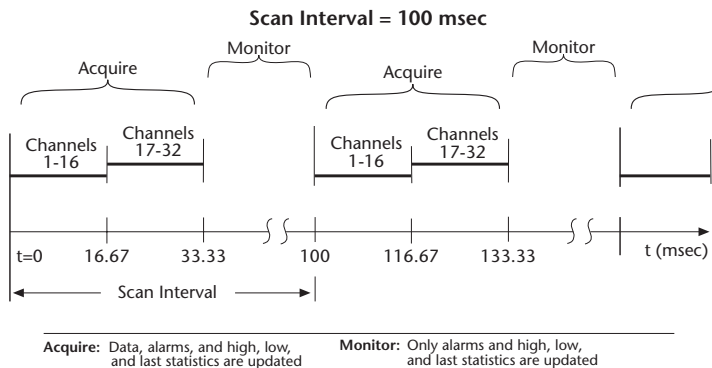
Scan Interval = 100 msec

Monitor

Monitor

Acquire

Acquire

Channels 1-16

Channels 17-32

Channels 1-16

Channels 17-32

t=0

16.67

33.33

100

116.67

133.33

t (msec)

Scan Interval

Acquire: Data, alarms, and high, low, and last statistics are updated

Monitor: Only alarms and high, low, and last statistics are updated